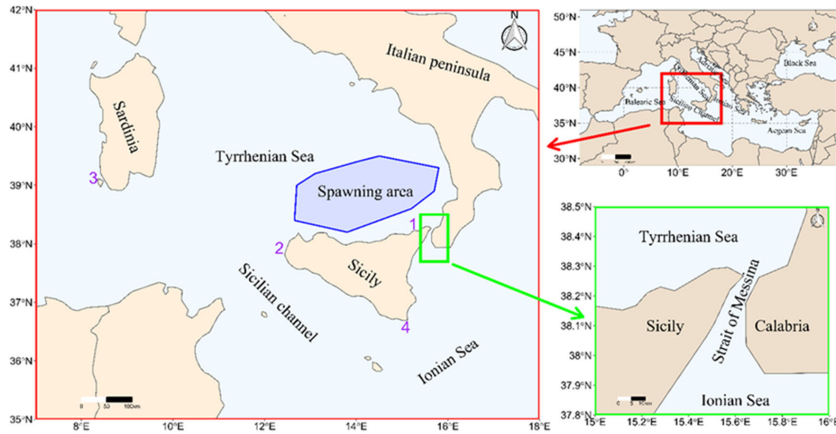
42°N
41°N
40°N
39°N
38°N
37°N
36°N
35°N
8°E
10°E
12°E
14°E
16°E
18°E

N

Italian peninsula

Sardinia

Tyrrhenian Sea

Spawning area

3

1

2

Sicily

Sicilian channel

4

Ionian Sea

0 50 100 km

50°N
45°N
40°N
35°N
30°N
0°
10°E
20°E
30°E

Black Sea
Balearic Sea
Tyrrhenian Sea
Aegean Sea

38.5°N
38.4°N
38.3°N
38.2°N
38.1°N
38°N
37.9°N
37.8°N
15°E
15.2°E
15.4°E
15.6°E
15.8°E
16°E

Tyrrhenian Sea

Sicily

Strait of Messina

Calabria

Ionian Sea